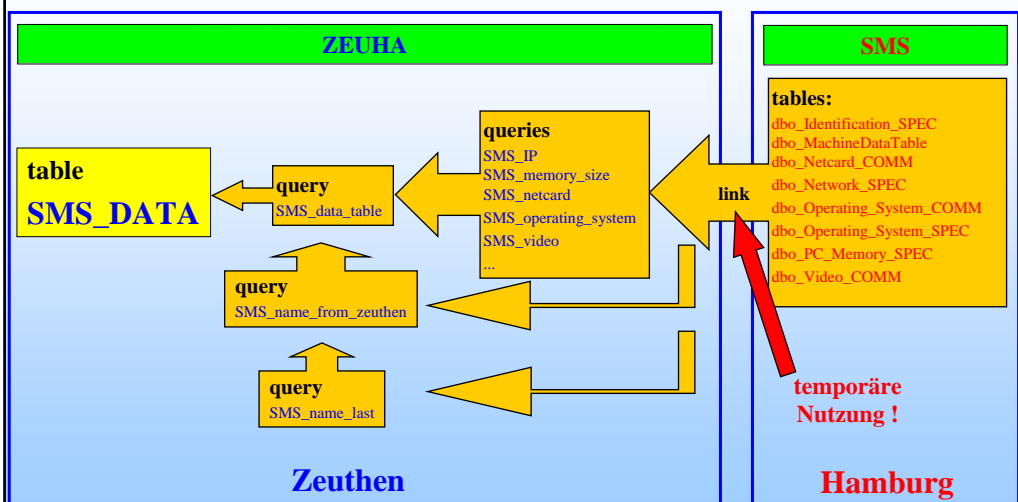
ZEUHA

SMS

table
SMS_DATA

query
SMS_data_table

queries
SMS_IP
SMS_memory_size
SMS_netcard
SMS_operating_system
SMS_video
...

link

tables:
dbo_Identification_SPEC
dbo_MachineDataTable
dbo_Netcard_COMM
dbo_Network_SPEC
dbo_Operating_System_COMM
dbo_Operating_System_SPEC
dbo_PC_Memory_SPEC
dbo_Video_COMM

query
SMS_name_from_zeuthen

query
SMS_name_last

temporäre Nutzung !

Zeuthen

Hamburg